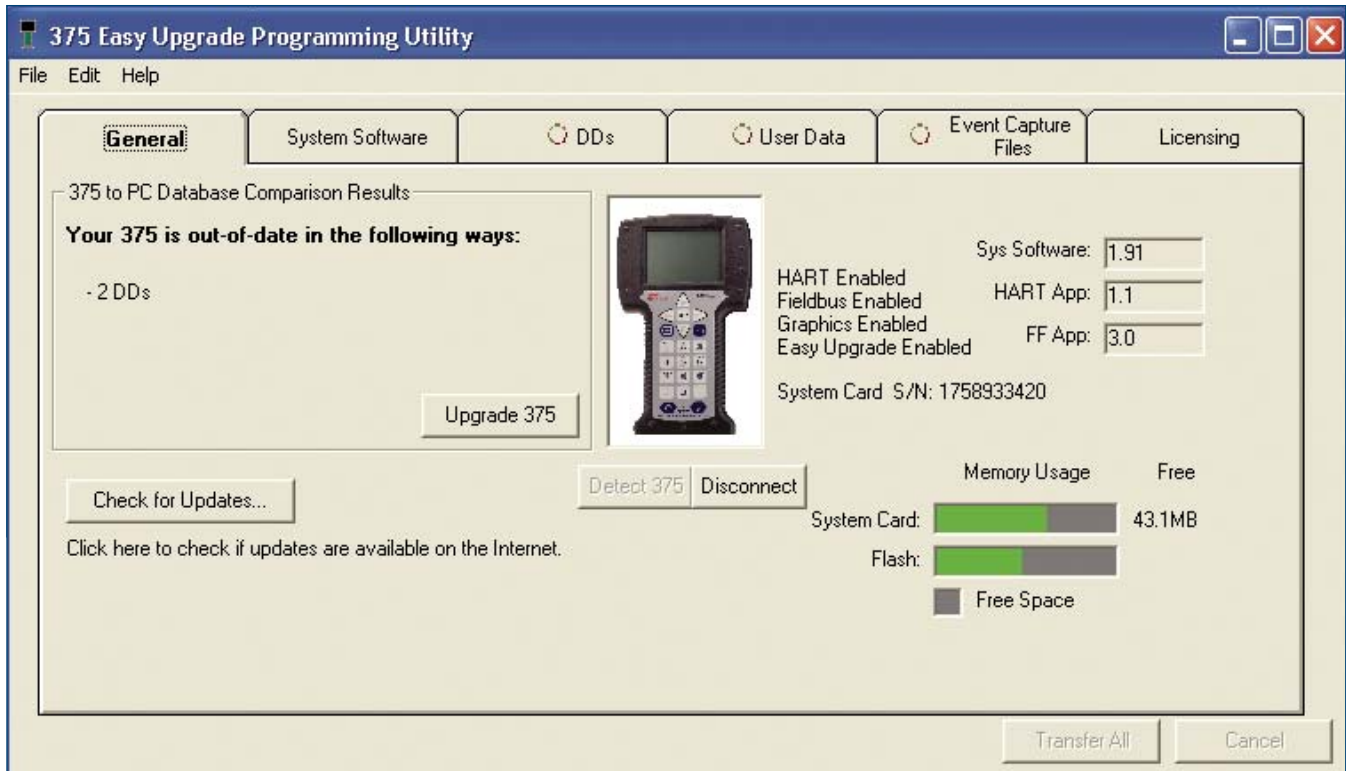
375 Easy Upgrade Programming Utility

File Edit Help

General | System Software | DDs | User Data | Event Capture Files | Licensing

375 to PC Database Comparison Results

Your 375 is out-of-date in the following ways:

- 2 DDs

Upgrade 375

HART Enabled
Fieldbus Enabled
Graphics Enabled
Easy Upgrade Enabled

Sys Software: 1.91
HART App: 1.1
FF App: 3.0

System Card S/N: 1758933420

Check for Updates...

Click here to check if updates are available on the Internet.

Detect 375 Disconnect

Memory Usage Free

System Card: 43.1MB

Flash:

Free Space

Transfer All Cancel